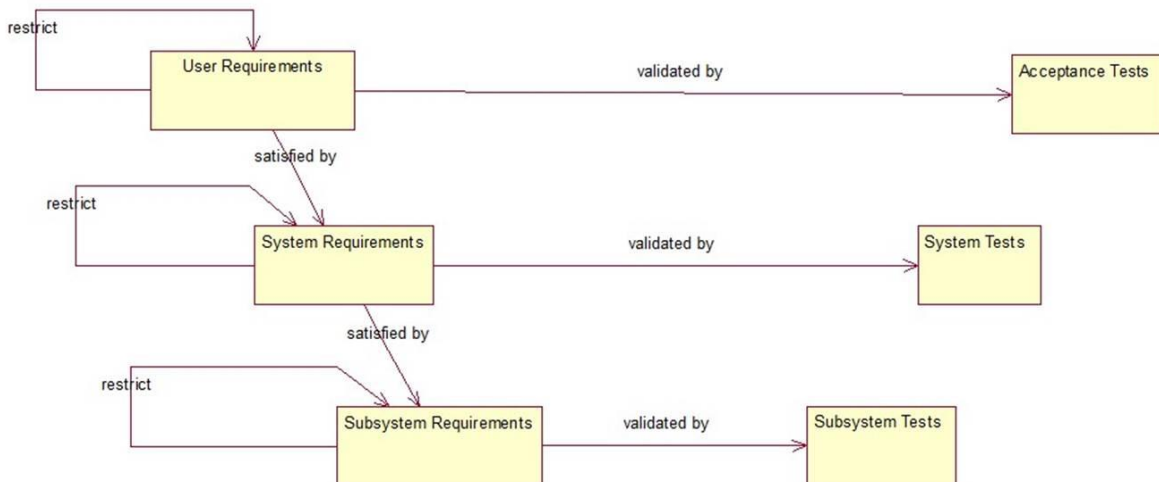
restrict

User Requirements

validated by

Acceptance Tests

satisfied by

restrict

System Requirements

validated by

System Tests

satisfied by

restrict

Subsystem Requirements

validated by

Subsystem Tests